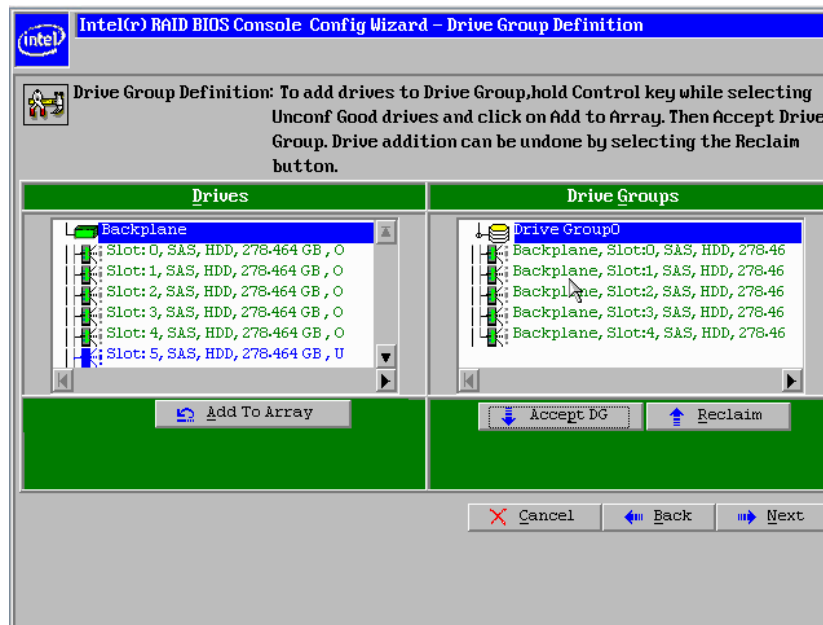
intel

Intel(r) RAID BIOS Console Config Wizard – Drive Group Definition

Drive Group Definition: To add drives to Drive Group,hold Control key while selecting Unconf Good drives and click on Add to Array. Then Accept Drive Group. Drive addition can be undone by selecting the Reclaim button.

Drives

Backplane
Slot: 0, SAS, HDD, 278.464 GB , O
Slot: 1, SAS, HDD, 278.464 GB , O
Slot: 2, SAS, HDD, 278.464 GB , O
Slot: 3, SAS, HDD, 278.464 GB , O
Slot: 4, SAS, HDD, 278.464 GB , O
Slot: 5, SAS, HDD, 278.464 GB , U

Add To Array

Drive Groups

Drive Group0
Backplane, Slot:0, SAS, HDD, 278.46
Backplane, Slot:1, SAS, HDD, 278.46
Backplane, Slot:2, SAS, HDD, 278.46
Backplane, Slot:3, SAS, HDD, 278.46
Backplane, Slot:4, SAS, HDD, 278.46

Accept DG
Reclaim

Cancel
Back
Next